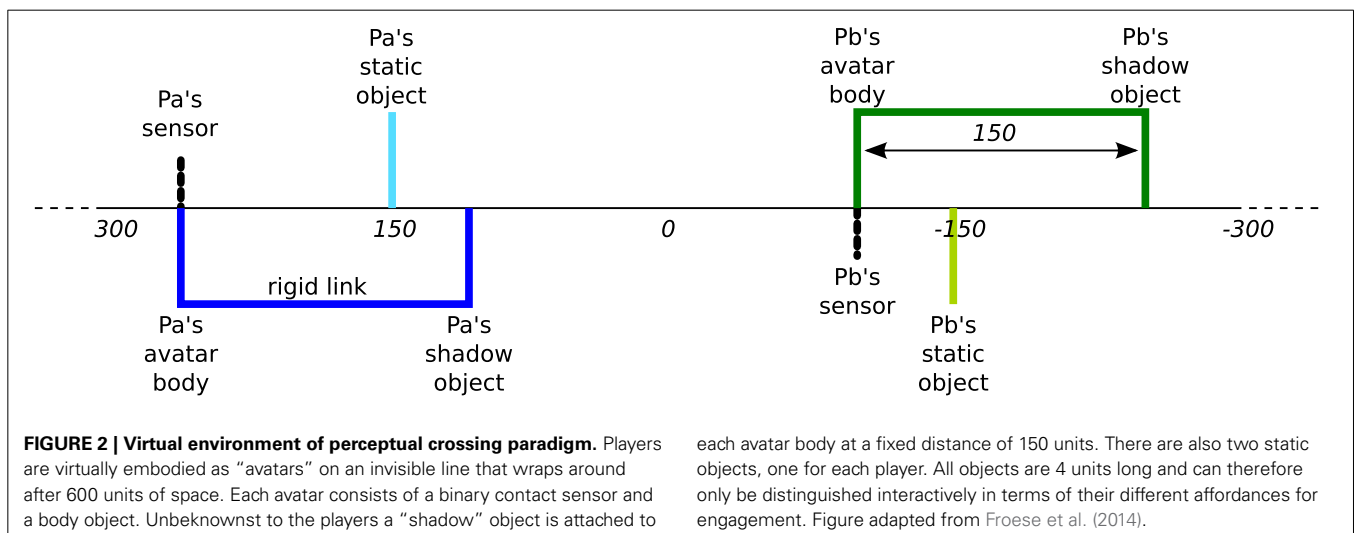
Pa's static object

Pb's avatar body

Pb's shadow object

Pa's sensor

150

300

150

0

-150

-300

rigid link

Pb's sensor

Pa's avatar body

Pa's shadow object

Pb's static object

**FIGURE 2 | Virtual environment of perceptual crossing paradigm.** Players are virtually embodied as "avatars" on an invisible line that wraps around after 600 units of space. Each avatar consists of a binary contact sensor and a body object. Unbeknownst to the players a "shadow" object is attached to each avatar body at a fixed distance of 150 units. There are also two static objects, one for each player. All objects are 4 units long and can therefore only be distinguished interactively in terms of their different affordances for engagement. Figure adapted from Froese et al. (2014).